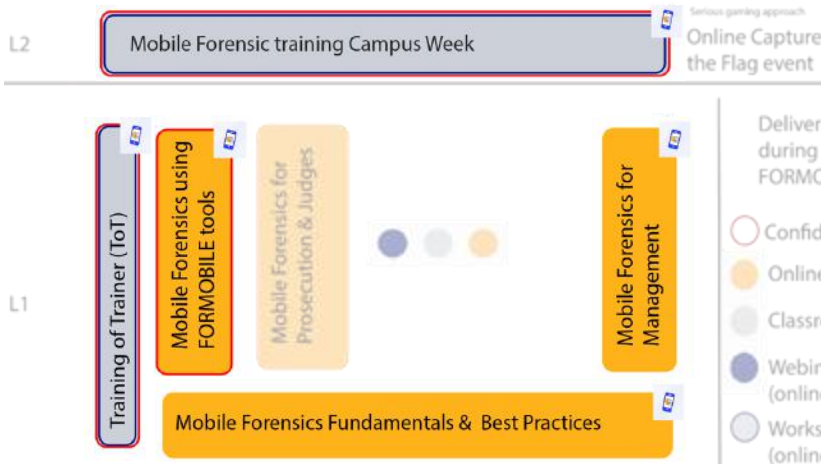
L2

Mobile Forensic training Campus Week

Serious gaming approach

Online Capture the Flag event

L1

Training of Trainer (ToT)

Mobile Forensics using FORMOBILE tools

Mobile Forensics for Prosecution & Judges

Mobile Forensics for Management

Mobile Forensics Fundamentals & Best Practices

Deliver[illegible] during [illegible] FORMO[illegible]

Confid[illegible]

Online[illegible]

Classr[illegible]

Webin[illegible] (onlin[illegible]

Works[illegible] (onlin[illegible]